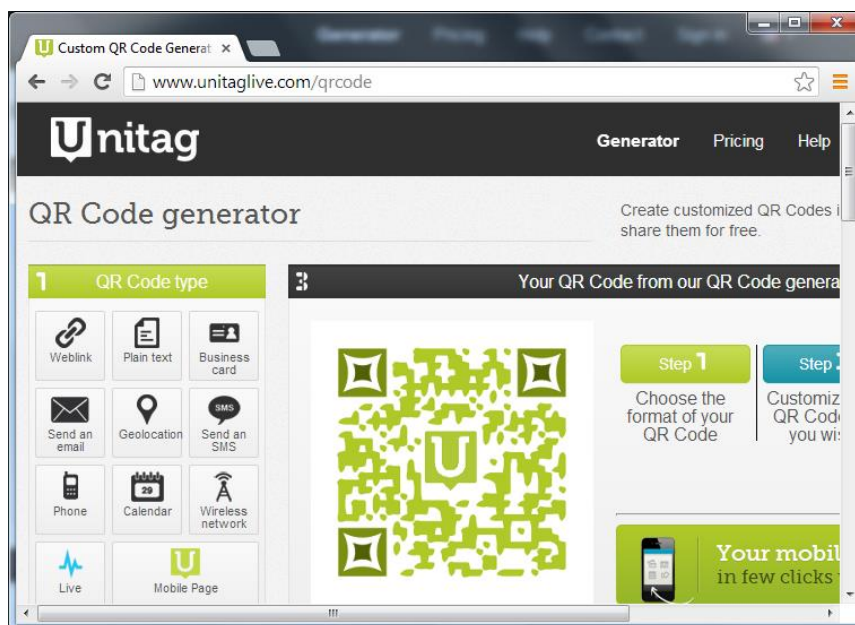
Custom QR Code Generat ×

www.unitaglive.com/qrcode

Unitag

Generator Pricing Help

QR Code generator

Create customized QR Codes i share them for free.

1 QR Code type

Weblink

Plain text

Business card

Send an email

Geolocation

SMS

Send an SMS

Phone

29

Calendar

Wireless network

Live

Mobile Page

3 Your QR Code from our QR Code genera

Step 1

Choose the format of your QR Code

Step

Customiz QR Cod you wi

Your mobil in few clicks